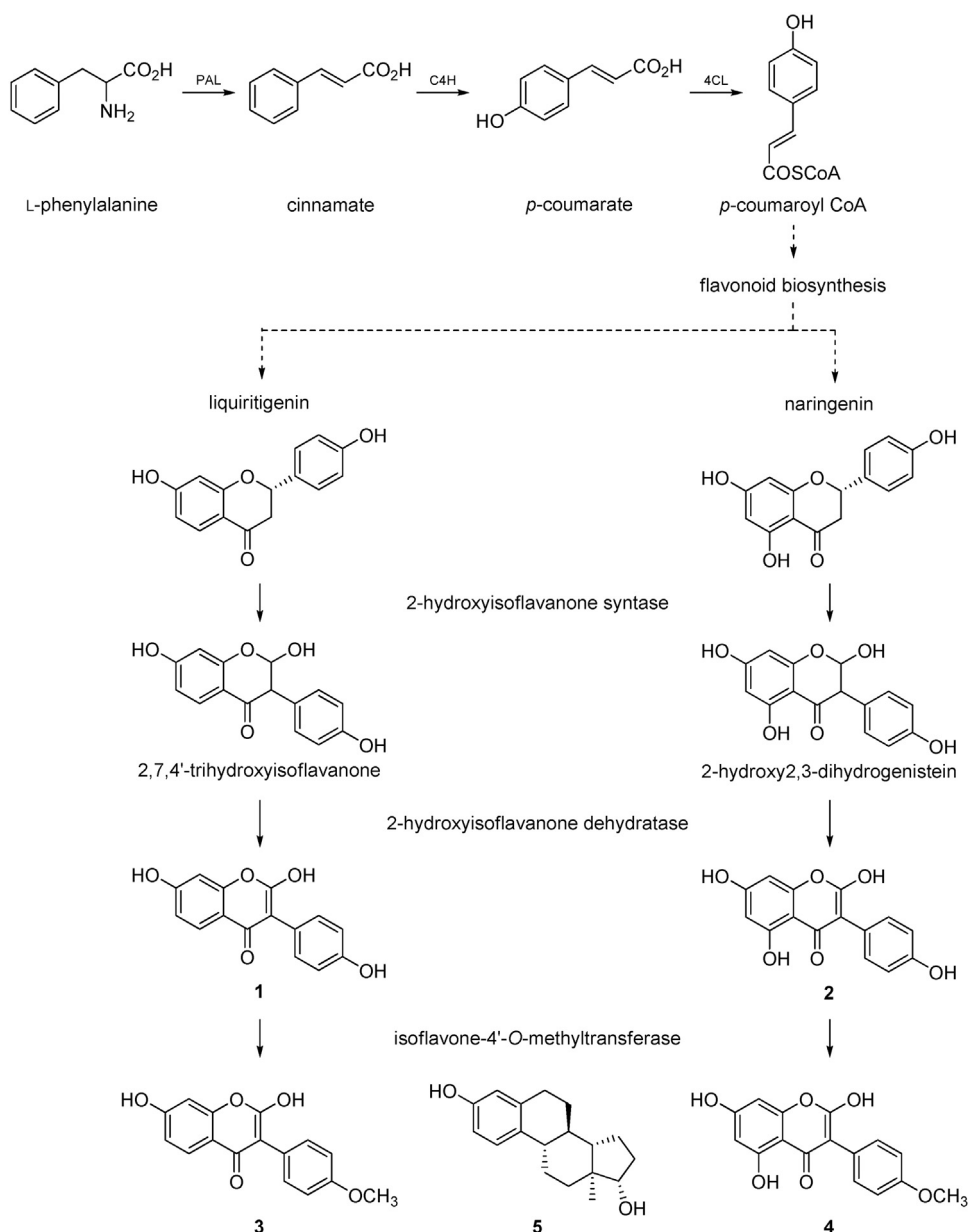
$CO_2H$
$NH_2$
PAL
$CO_2H$
C4H
HO
$CO_2H$
4CL
OH
COSCoA

L-phenylalanine

cinnamate

*p*-coumarate

*p*-coumaroyl CoA

flavonoid biosynthesis

liquiritigenin

naringenin

HO O OH
O

HO O OH
OH O

2-hydroxyisoflavanone syntase

HO O OH
O OH

HO O OH
OH O OH

2,7,4'-trihydroxyisoflavanone

2-hydroxy2,3-dihydrogenistein

2-hydroxyisoflavanone dehydratase

HO O OH
O OH

**1**

HO O OH
OH O OH

**2**

isoflavone-4'-*O*-methyltransferase

HO O OH
O $OCH_3$

**3**

HO
OH

**5**

HO O OH
OH O $OCH_3$

**4**